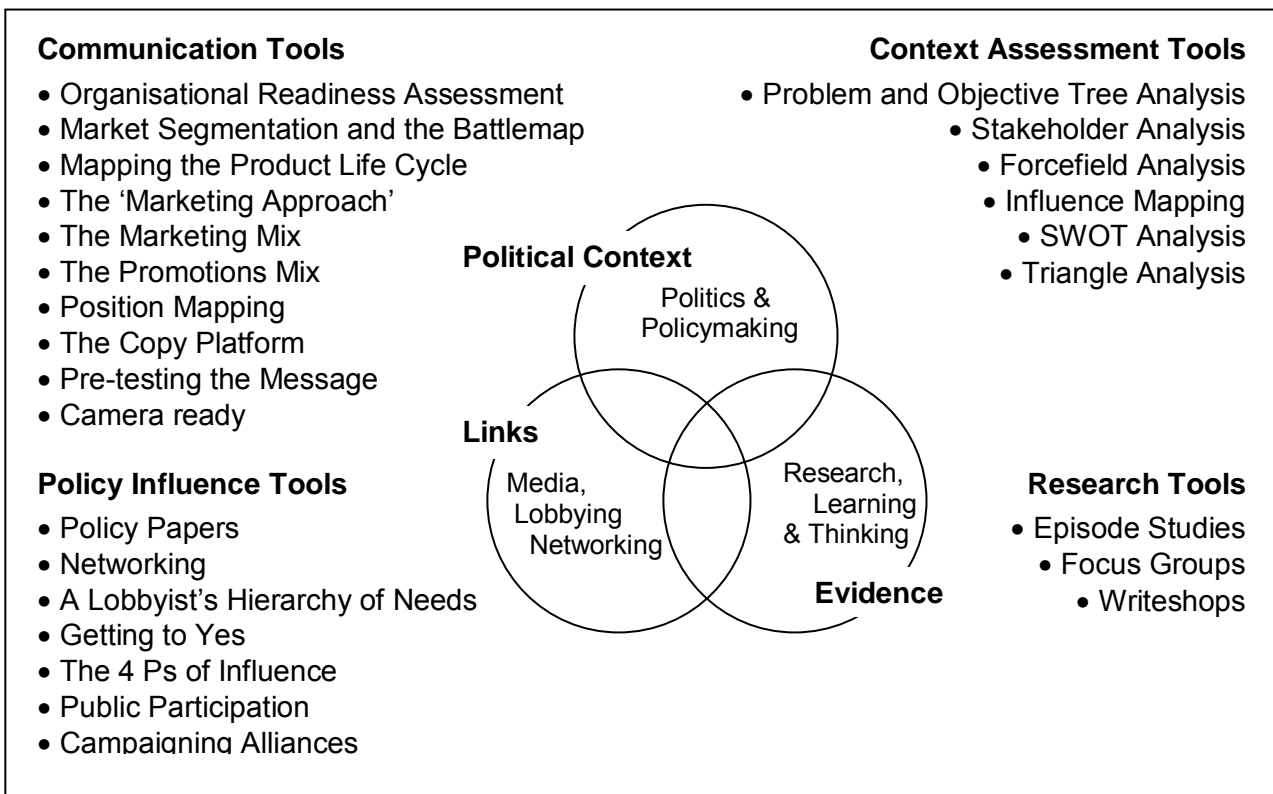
**Communication Tools**
• Organisational Readiness Assessment
• Market Segmentation and the Battlemap
• Mapping the Product Life Cycle
• The 'Marketing Approach'
• The Marketing Mix
• The Promotions Mix
• Position Mapping
• The Copy Platform
• Pre-testing the Message
• Camera ready

**Context Assessment Tools**
• Problem and Objective Tree Analysis
• Stakeholder Analysis
• Forcefield Analysis
• Influence Mapping
• SWOT Analysis
• Triangle Analysis

**Political Context**
Politics & Policymaking

**Links**
Media, Lobbying Networking

Research, Learning & Thinking
**Evidence**

**Policy Influence Tools**
• Policy Papers
• Networking
• A Lobbyist's Hierarchy of Needs
• Getting to Yes
• The 4 Ps of Influence
• Public Participation
• Campaigning Alliances

**Research Tools**
• Episode Studies
• Focus Groups
• Writeshops